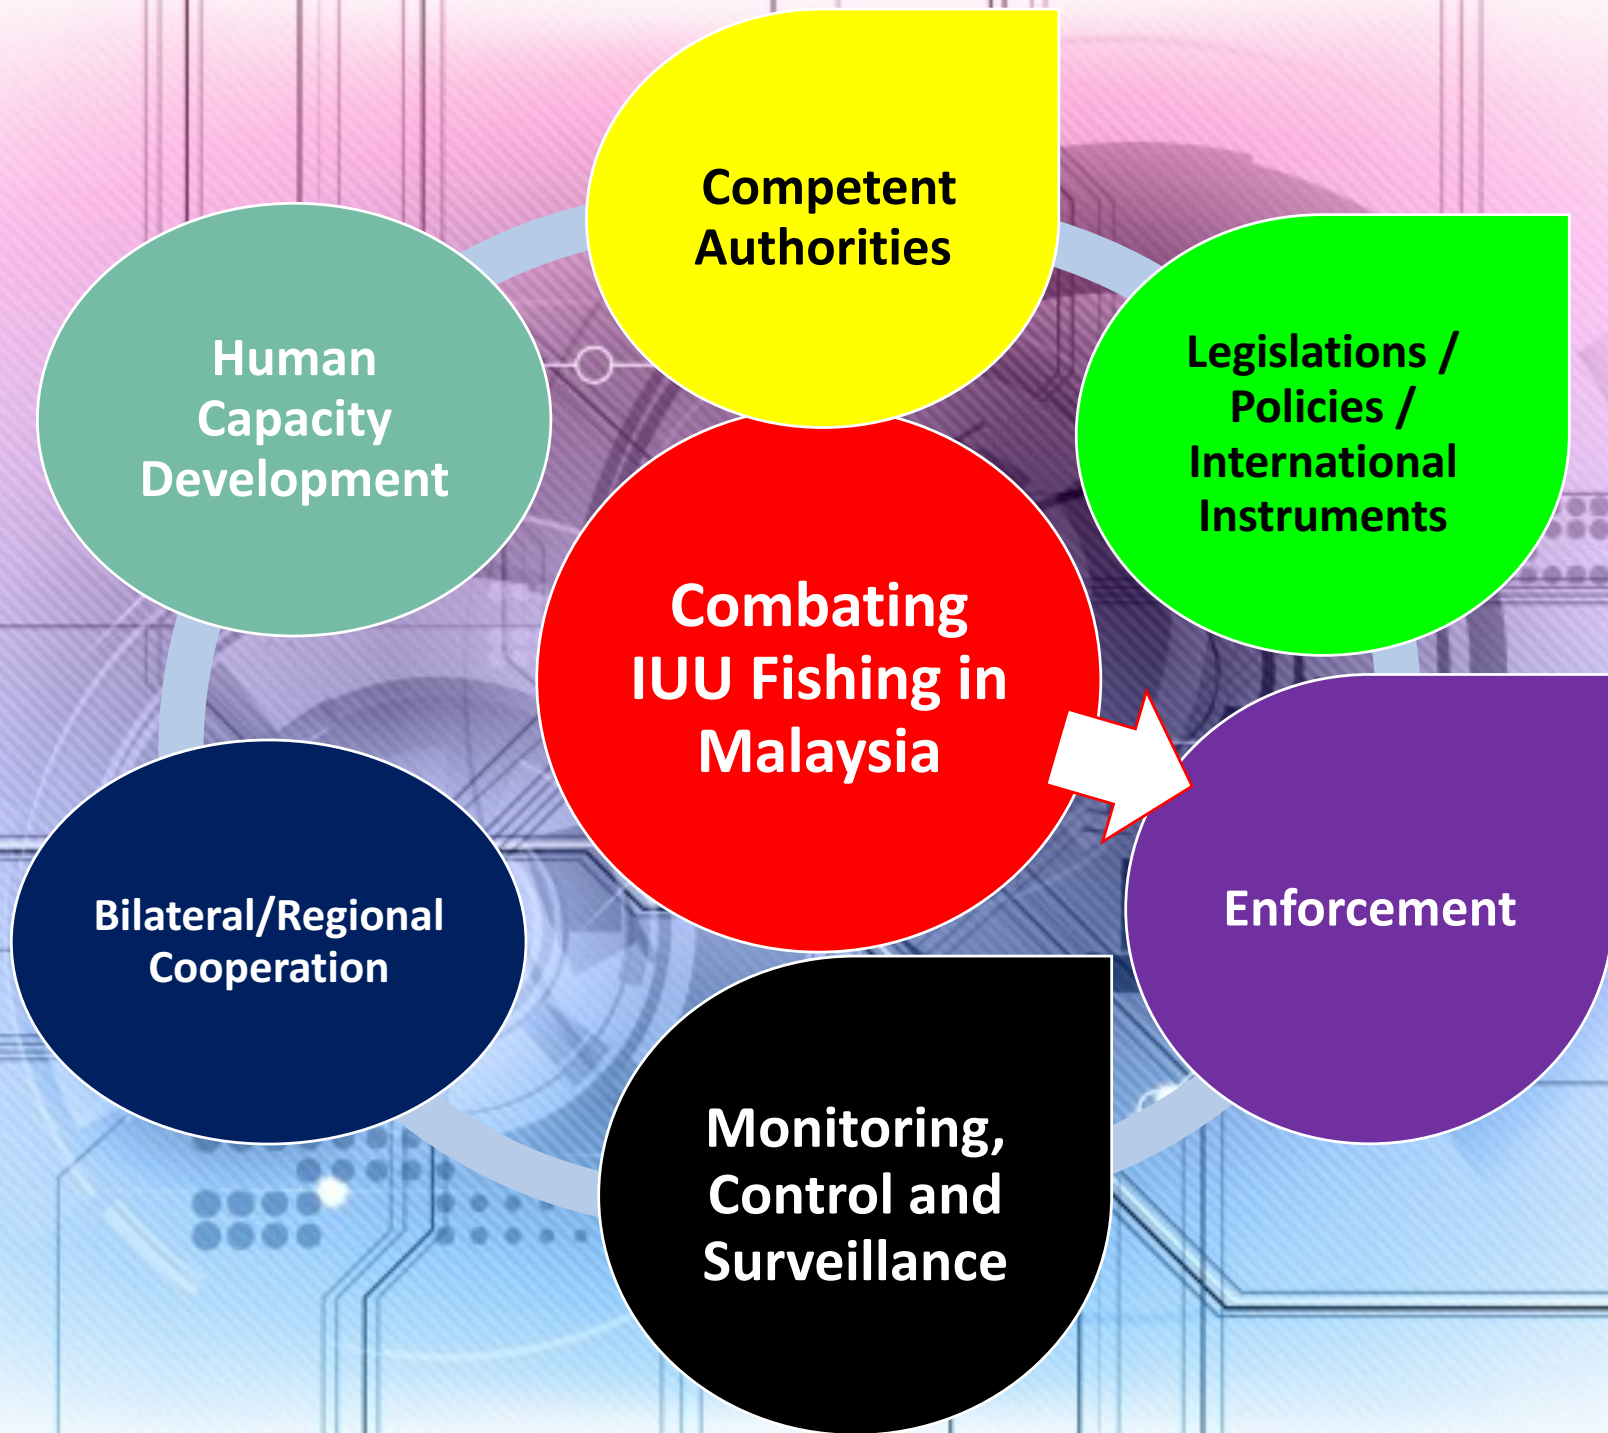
Competent Authorities

Human Capacity Development

Legislations / Policies / International Instruments

Combating IUU Fishing in Malaysia

Enforcement

Bilateral/Regional Cooperation

Monitoring, Control and Surveillance